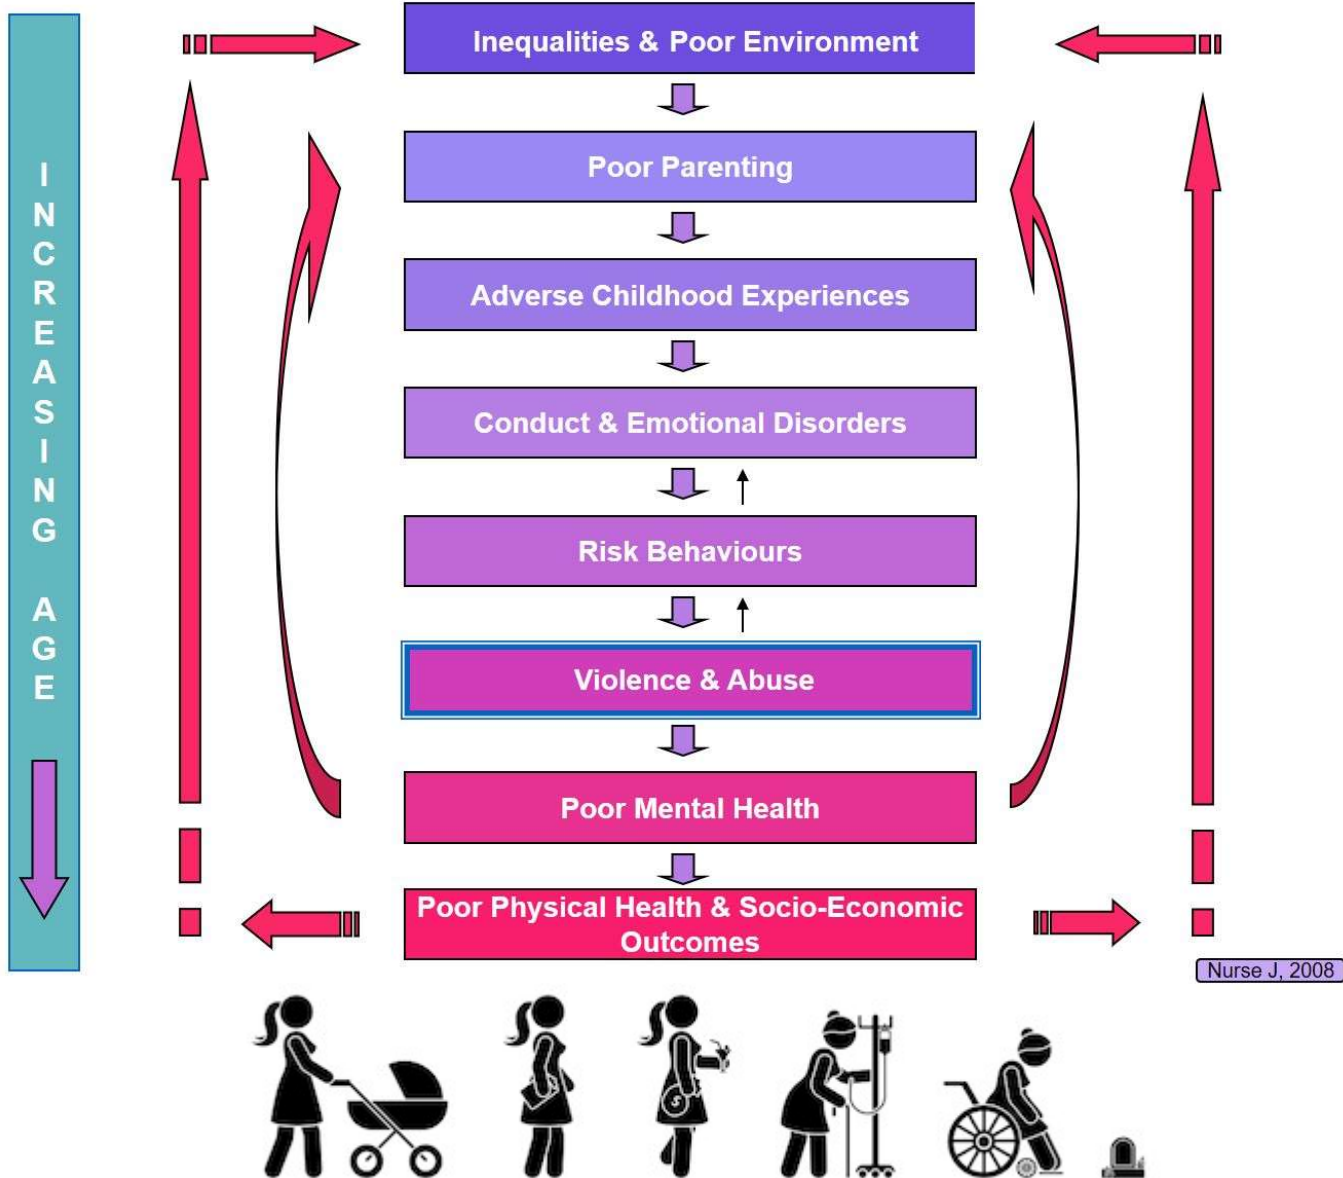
INCREASING AGE

Inequalities & Poor Environment

Poor Parenting

Adverse Childhood Experiences

Conduct & Emotional Disorders

Risk Behaviours

Violence & Abuse

Poor Mental Health

Poor Physical Health & Socio-Economic Outcomes

Nurse J, 2008